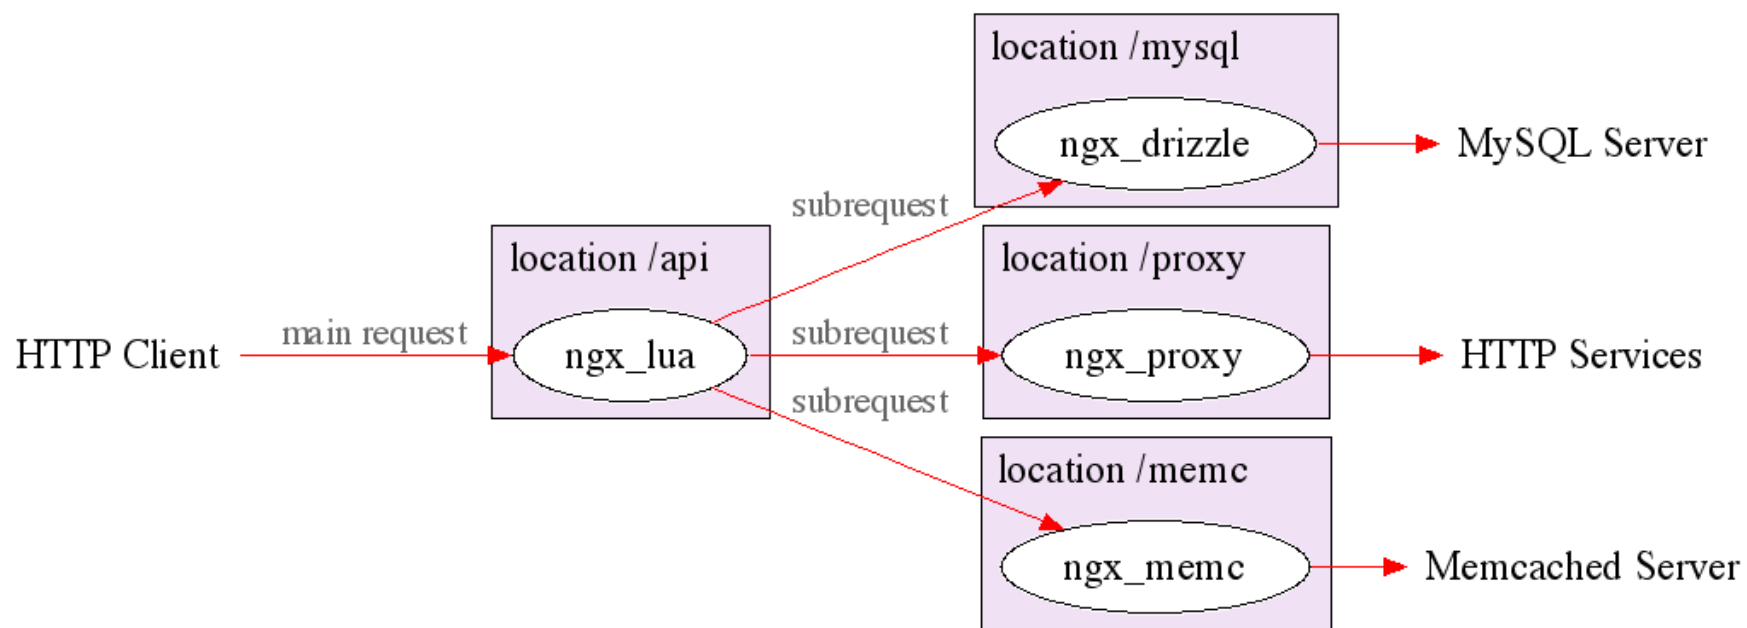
location /mysql

ngx_drizzle

MySQL Server

subrequest

location /api

location /proxy

HTTP Client

main request

ngx_lua

subrequest

ngx_proxy

HTTP Services

subrequest

location /memc

ngx_memc

Memcached Server